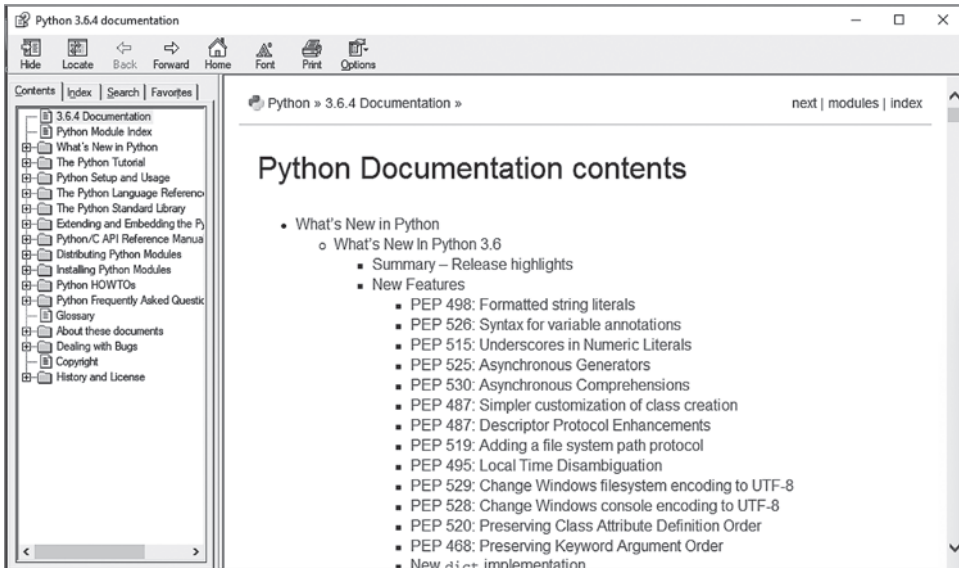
Python 3.6.4 documentation

Hide Locate Back Forward Home Font Print Options

Contents | Index | Search | Favorites

3.6.4 Documentation
Python Module Index
What's New in Python
The Python Tutorial
Python Setup and Usage
The Python Language Referenc
The Python Standard Library
Extending and Embedding the Py
Python/C API Reference Manua
Distributing Python Modules
Installing Python Modules
Python HOWTOs
Python Frequently Asked Questic
Glossary
About these documents
Dealing with Bugs
Copyright
History and License

Python » 3.6.4 Documentation »

next | modules | index

Python Documentation contents

- What's New in Python
  - What's New In Python 3.6
    - Summary – Release highlights
    - New Features
      - PEP 498: Formatted string literals
      - PEP 526: Syntax for variable annotations
      - PEP 515: Underscores in Numeric Literals
      - PEP 525: Asynchronous Generators
      - PEP 530: Asynchronous Comprehensions
      - PEP 487: Simpler customization of class creation
      - PEP 487: Descriptor Protocol Enhancements
      - PEP 519: Adding a file system path protocol
      - PEP 495: Local Time Disambiguation
      - PEP 529: Change Windows filesystem encoding to UTF-8
      - PEP 528: Change Windows console encoding to UTF-8
      - PEP 520: Preserving Class Attribute Definition Order
      - PEP 468: Preserving Keyword Argument Order
      - New dict implementation